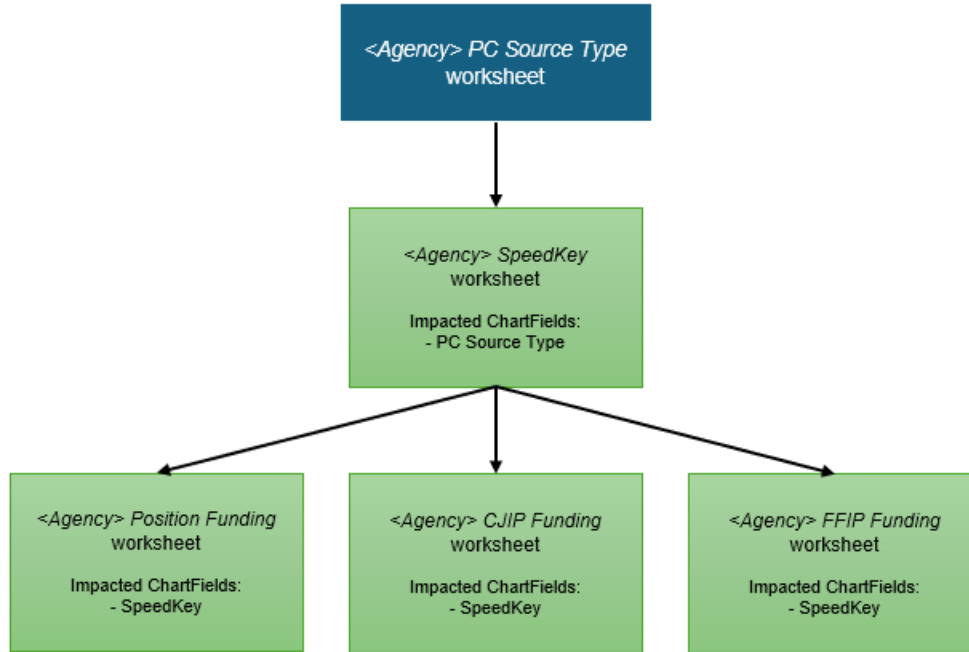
<Agency> PC Source Type worksheet

<Agency> SpeedKey worksheet

Impacted ChartFields:
- PC Source Type

<Agency> Position Funding worksheet

Impacted ChartFields:
- SpeedKey

<Agency> CJIP Funding worksheet

Impacted ChartFields:
- SpeedKey

<Agency> FFIP Funding worksheet

Impacted ChartFields:
- SpeedKey